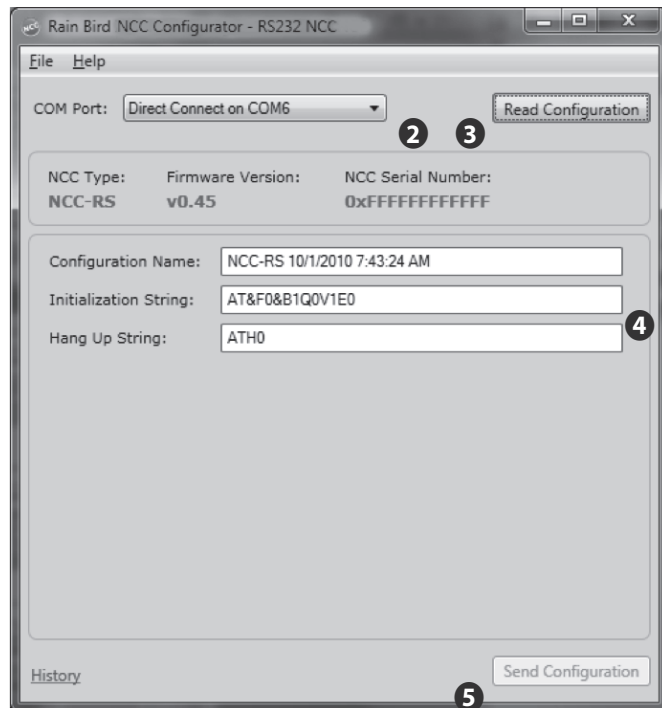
Rain Bird NCC Configurator - RS232 NCC

File Help

COM Port: Direct Connect on COM6

Read Configuration

2 3

NCC Type: NCC-RS

Firmware Version: v0.45

NCC Serial Number: 0xFFFFFFFFFFFF

Configuration Name: NCC-RS 10/1/2010 7:43:24 AM

Initialization String: AT&F0&B1Q0V1E0

Hang Up String: ATH0

4

History

Send Configuration

5